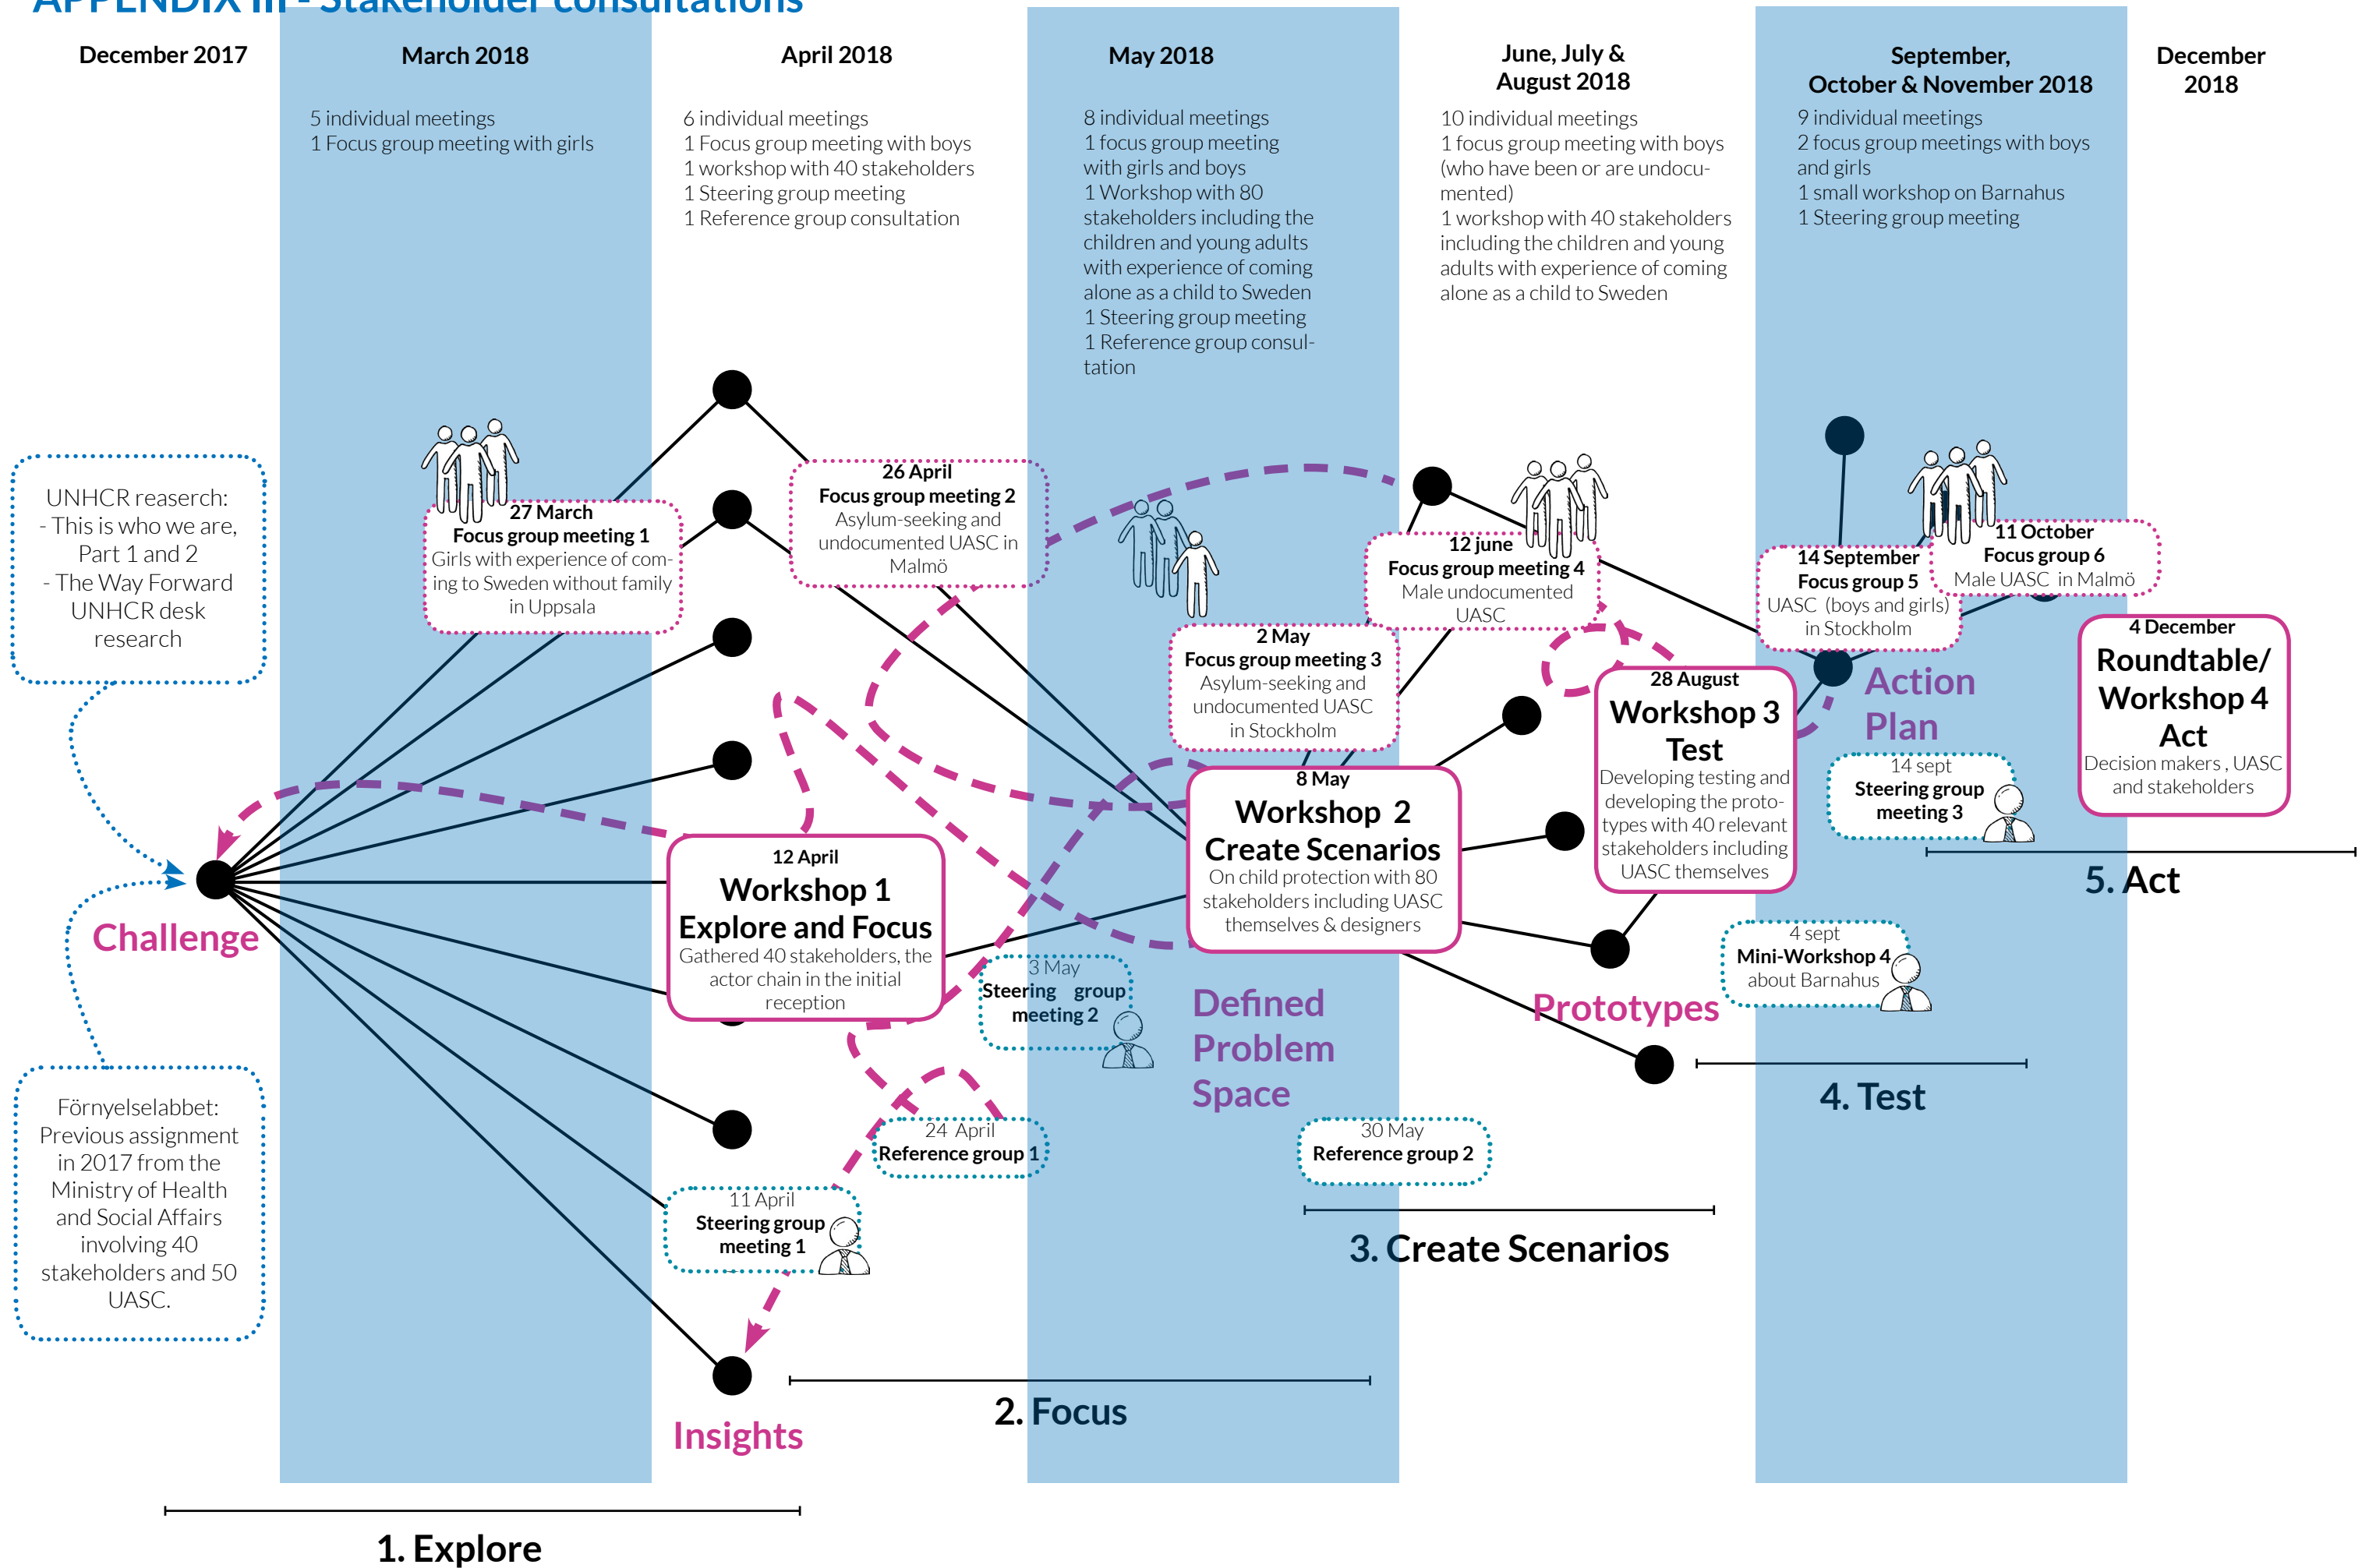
APPENDIX III - Stakeholder consultations

December 2017

March 2018

5 individual meetings
1 Focus group meeting with girls

April 2018

6 individual meetings
1 Focus group meeting with boys
1 workshop with 40 stakeholders
1 Steering group meeting
1 Reference group consultation

May 2018

8 individual meetings
1 focus group meeting with girls and boys
1 Workshop with 80 stakeholders including the children and young adults with experience of coming alone as a child to Sweden
1 Steering group meeting
1 Reference group consultation

June, July & August 2018

10 individual meetings
1 focus group meeting with boys (who have been or are undocumented)
1 workshop with 40 stakeholders including the children and young adults with experience of coming alone as a child to Sweden

September, October & November 2018

9 individual meetings
2 focus group meetings with boys and girls
1 small workshop on Barnahus
1 Steering group meeting

December 2018

UNHCR reaserch:
- This is who we are, Part 1 and 2
- The Way Forward
UNHCR desk research

Förnyelselabbet:
Previous assignment in 2017 from the Ministry of Health and Social Affairs involving 40 stakeholders and 50 UASC.

Challenge

27 March
Focus group meeting 1
Girls with experience of coming to Sweden without family in Uppsala

26 April
Focus group meeting 2
Asylum-seeking and undocumented UASC in Malmö

12 April
Workshop 1
Explore and Focus
Gathered 40 stakeholders, the actor chain in the initial reception

11 April
Steering group meeting 1

24 April
Reference group 1

3 May
Steering group meeting 2

Insights

2 May
Focus group meeting 3
Asylum-seeking and undocumented UASC in Stockholm

8 May
Workshop 2
Create Scenarios
On child protection with 80 stakeholders including UASC themselves & designers

Defined Problem Space

30 May
Reference group 2

12 june
Focus group meeting 4
Male undocumented UASC

28 August
Workshop 3
Test
Developing testing and developing the prototypes with 40 relevant stakeholders including UASC themselves

Prototypes

4 sept
Mini-Workshop 4
about Barnahus

14 September
Focus group 5
UASC (boys and girls) in Stockholm

11 October
Focus group 6
Male UASC in Malmö

Action Plan

14 sept
Steering group meeting 3

4 December
Roundtable/ Workshop 4
Act
Decision makers , UASC and stakeholders

1. Explore

2. Focus

3. Create Scenarios

4. Test

5. Act